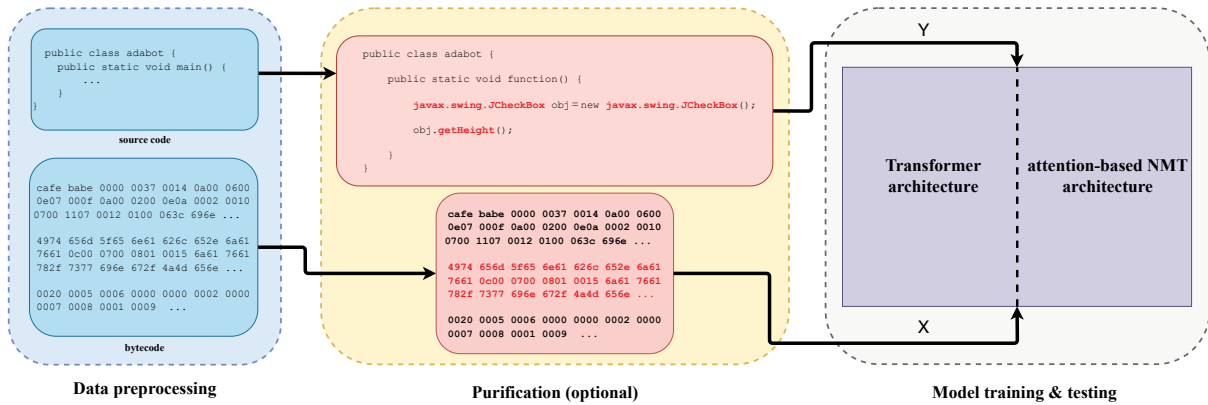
public class adabot {
  public static void main() {
    ...
  }
}

source code

cafe babe 0000 0037 0014 0a00 0600 0e07 000f 0a00 0200 0e0a 0002 0010 0700 1107 0012 0100 063c 696e ...

4974 656d 5f65 6e61 626c 652e 6a61 7661 0c00 0700 0801 0015 6a61 7661 782f 7377 696e 672f 4a4d 656e ...

0020 0005 0006 0000 0000 0002 0000 0007 0008 0001 0009 ...

bytecode

Data preprocessing

public class adabot {
  public static void function() {
    javax.swing.JCheckBox obj = new javax.swing.JCheckBox();
    obj.getHeight();
  }
}

cafe babe 0000 0037 0014 0a00 0600 0e07 000f 0a00 0200 0e0a 0002 0010 0700 1107 0012 0100 063c 696e ...

4974 656d 5f65 6e61 626c 652e 6a61 7661 0c00 0700 0801 0015 6a61 7661 782f 7377 696e 672f 4a4d 656e ...

0020 0005 0006 0000 0000 0002 0000 0007 0008 0001 0009 ...

Purification (optional)

Y

Transformer architecture

attention-based NMT architecture

X

Model training & testing